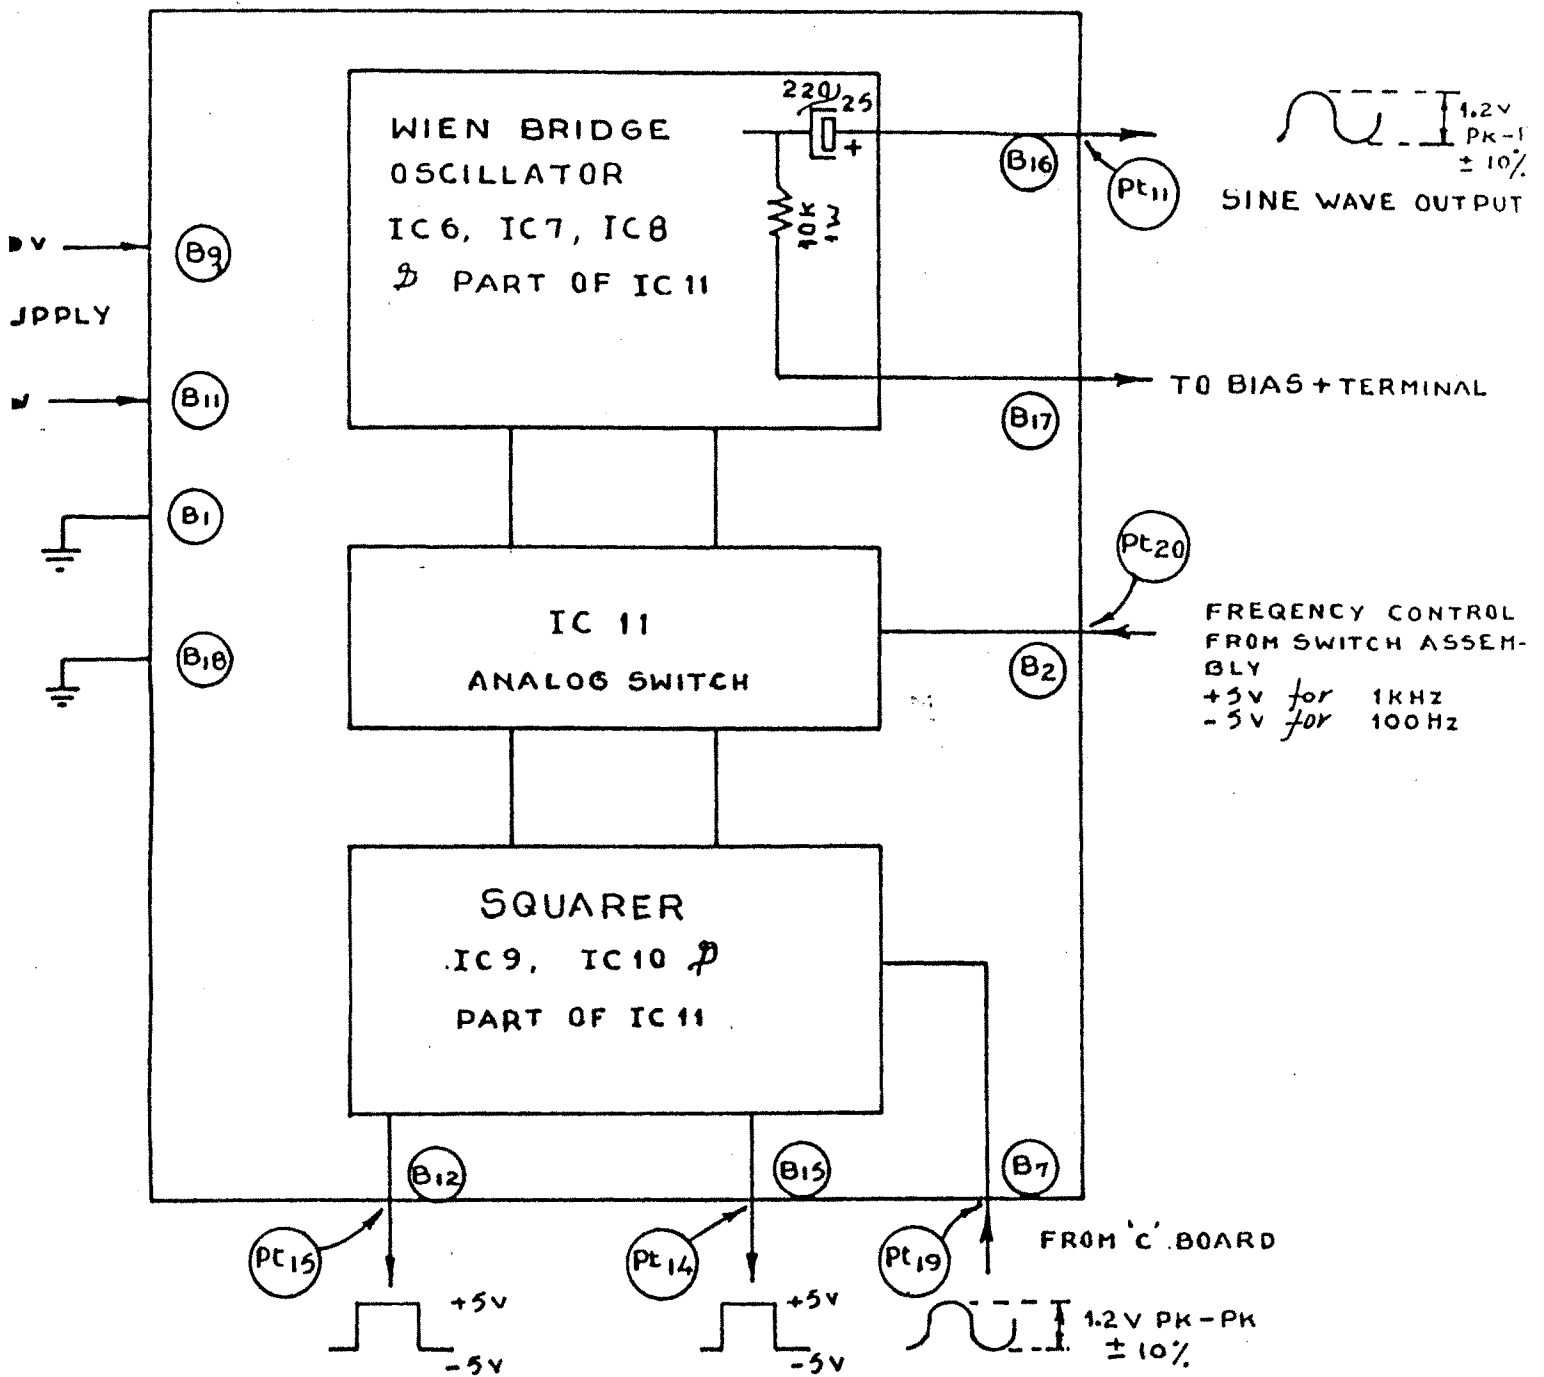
WIEN BRIDGE OSCILLATOR
IC6, IC7, IC8
& PART OF IC 11

220/25
+
10K 1/4W

1.2V PK-P ± 10%
SINE WAVE OUTPUT

B16
Pt11

V
B9
UPPLY
V
B11
B1
B18

TO BIAS + TERMINAL
B17

IC 11
ANALOG SWITCH

Pt20
FREQENCY CONTROL FROM SWITCH ASSEMBLY
+5V for 1KHZ
-5V for 100Hz
B2

SQUARER
IC9, IC10 &
PART OF IC 11

B12
B15
B7

Pt15
Pt14
Pt19
FROM 'C' BOARD

+5V
-5V
+5V
-5V
1.2V PK-PK ± 10%